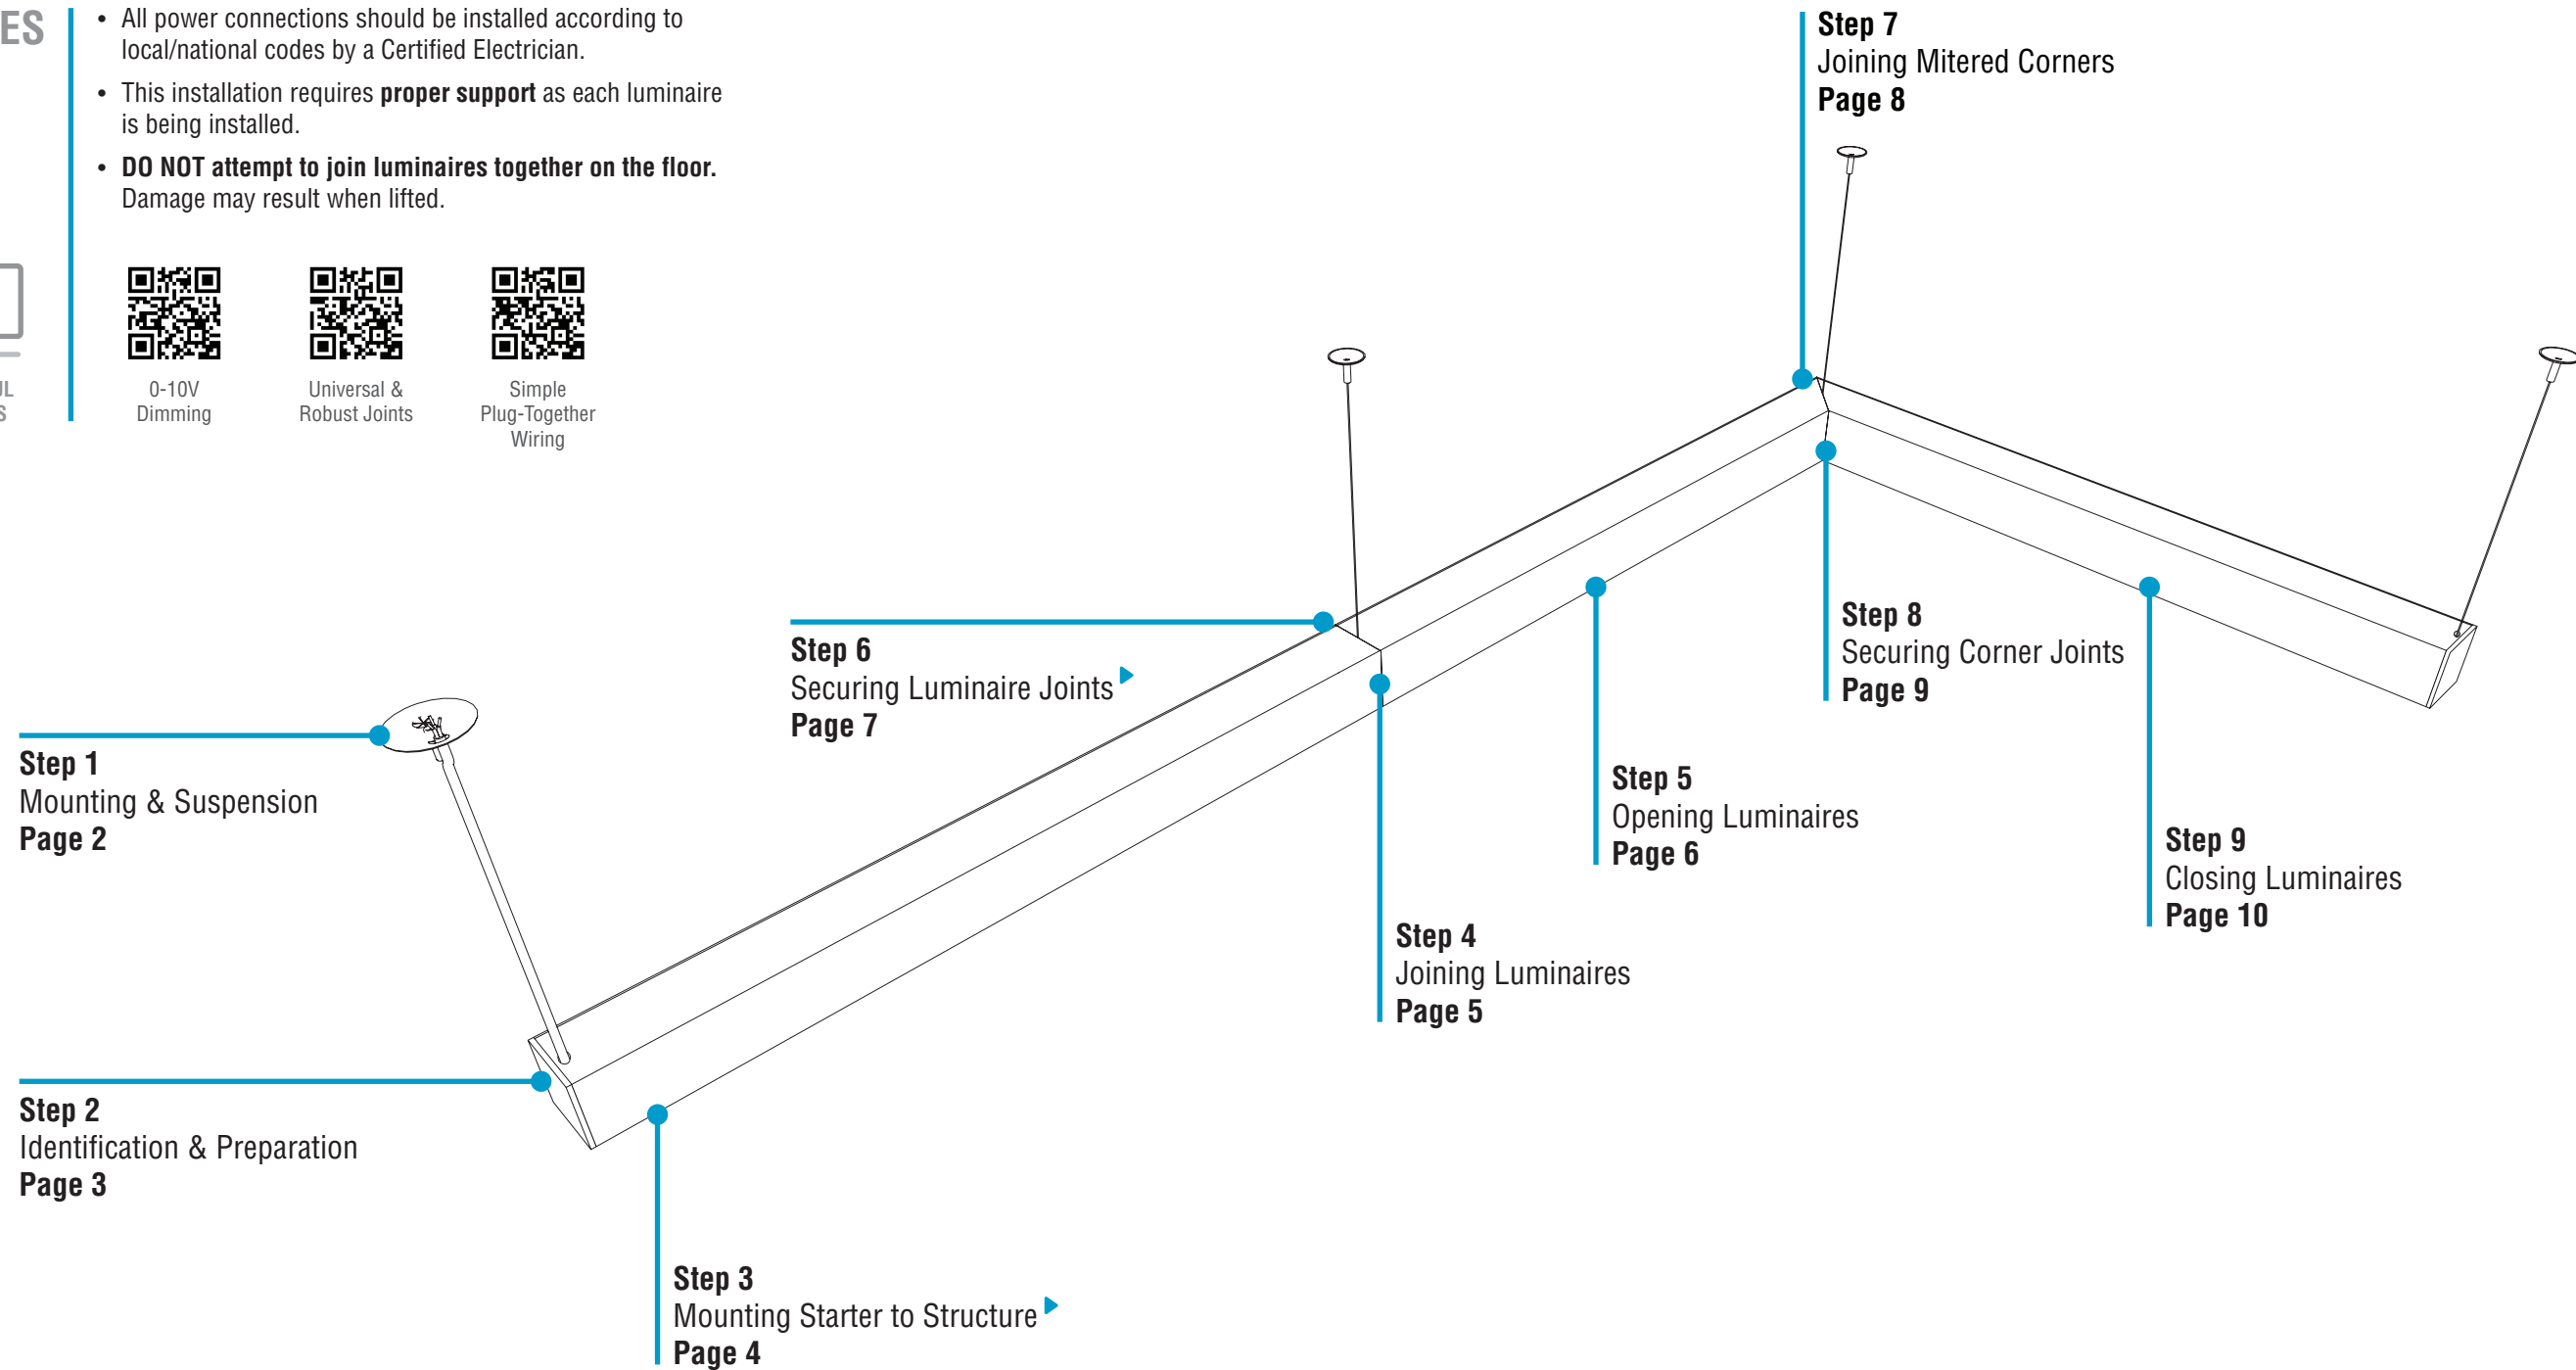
ES

UL
S

• All power connections should be installed according to local/national codes by a Certified Electrician.

• This installation requires **proper support** as each luminaire is being installed.

• **DO NOT attempt to join luminaires together on the floor.** Damage may result when lifted.

0-10V Dimming

Universal & Robust Joints

Simple Plug-Together Wiring

**Step 7**
Joining Mitered Corners
**Page 8**

**Step 6**
Securing Luminaire Joints
**Page 7**

**Step 8**
Securing Corner Joints
**Page 9**

**Step 1**
Mounting & Suspension
**Page 2**

**Step 5**
Opening Luminaires
**Page 6**

**Step 9**
Closing Luminaires
**Page 10**

**Step 4**
Joining Luminaires
**Page 5**

**Step 2**
Identification & Preparation
**Page 3**

**Step 3**
Mounting Starter to Structure
**Page 4**